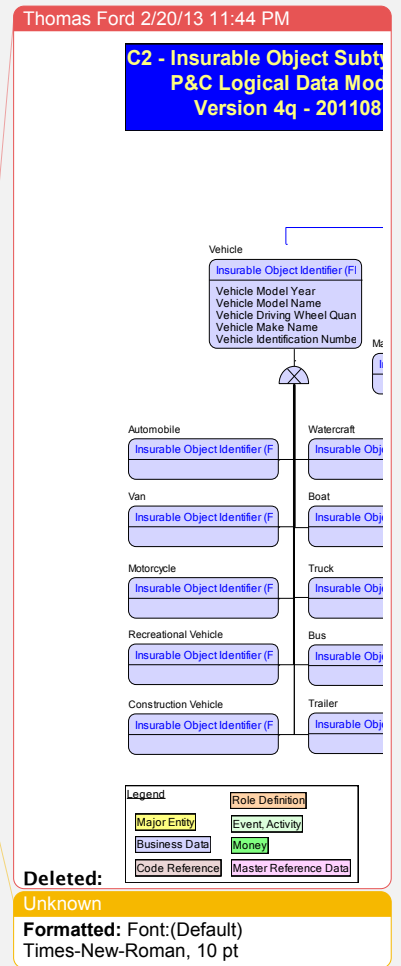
Thomas Ford 2/20/13 11:44 PM

C2 - Insurable Object Subty
P&C Logical Data Mod
Version 4q - 201108

Vehicle
Insurable Object Identifier (FI
Vehicle Model Year
Vehicle Model Name
Vehicle Driving Wheel Quan
Vehicle Make Name
Vehicle Identification Numbe

Ma
I

Automobile
Insurable Object Identifier (F

Watercraft
Insurable Obje

Van
Insurable Object Identifier (F

Boat
Insurable Obje

Motorcycle
Insurable Object Identifier (F

Truck
Insurable Obje

Recreational Vehicle
Insurable Object Identifier (F

Bus
Insurable Obje

Construction Vehicle
Insurable Object Identifier (F

Trailer
Insurable Obje

Legend
Role Definition
Major Entity
Event, Activity
Business Data
Money
Code Reference
Master Reference Data

Deleted:

Unknown

Formatted: Font:(Default) Times-New-Roman, 10 pt